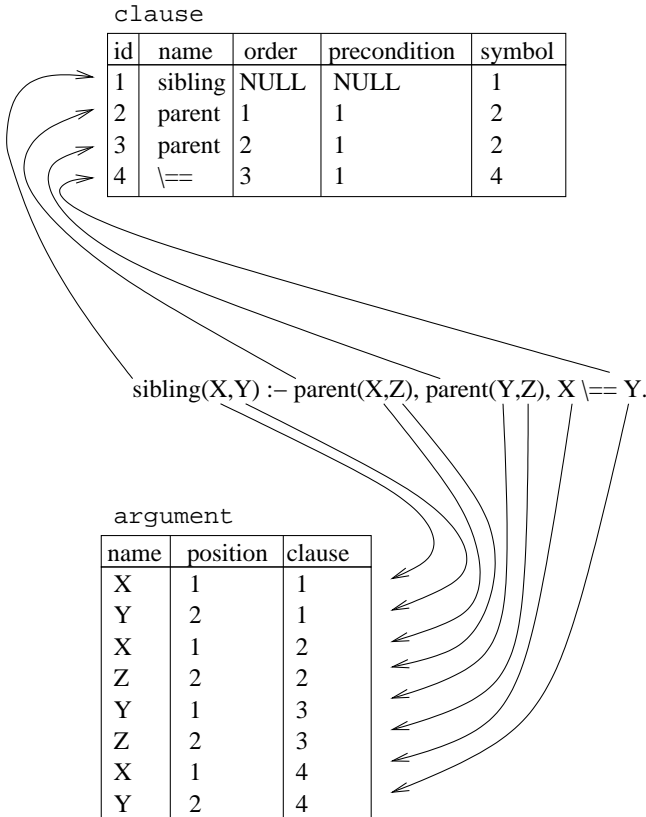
clause

| id | name | order | precondition | symbol |
|---|---|---|---|---|
| 1 | sibling | NULL | NULL | 1 |
| 2 | parent | 1 | 1 | 2 |
| 3 | parent | 2 | 1 | 2 |
| 4 | \== | 3 | 1 | 4 |

sibling(X,Y) :– parent(X,Z), parent(Y,Z), X \== Y.

argument

| name | position | clause |
|---|---|---|
| X | 1 | 1 |
| Y | 2 | 1 |
| X | 1 | 2 |
| Z | 2 | 2 |
| Y | 1 | 3 |
| Z | 2 | 3 |
| X | 1 | 4 |
| Y | 2 | 4 |